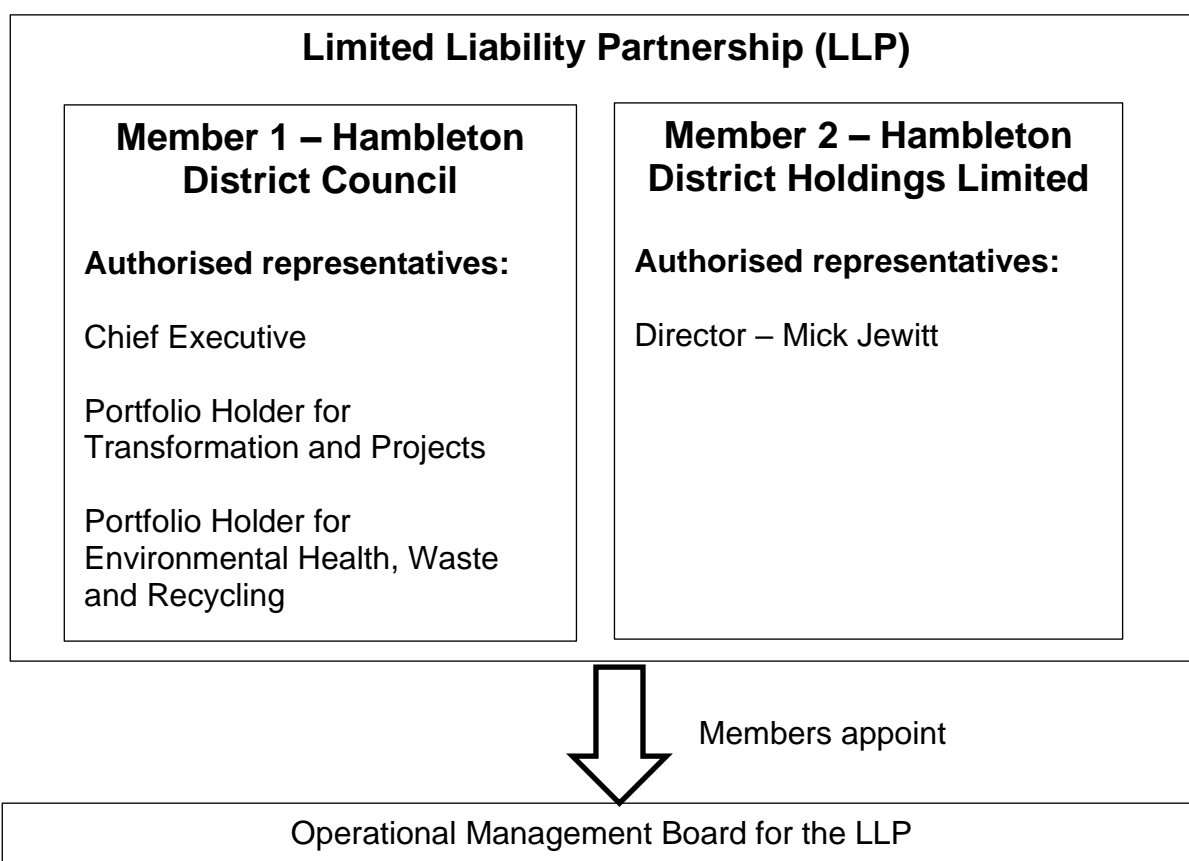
Limited Liability Partnership (LLP)

Member 1 – Hambleton District Council

Authorised representatives:

Chief Executive

Portfolio Holder for Transformation and Projects

Portfolio Holder for Environmental Health, Waste and Recycling

Member 2 – Hambleton District Holdings Limited

Authorised representatives:

Director – Mick Jewitt

Members appoint

Operational Management Board for the LLP